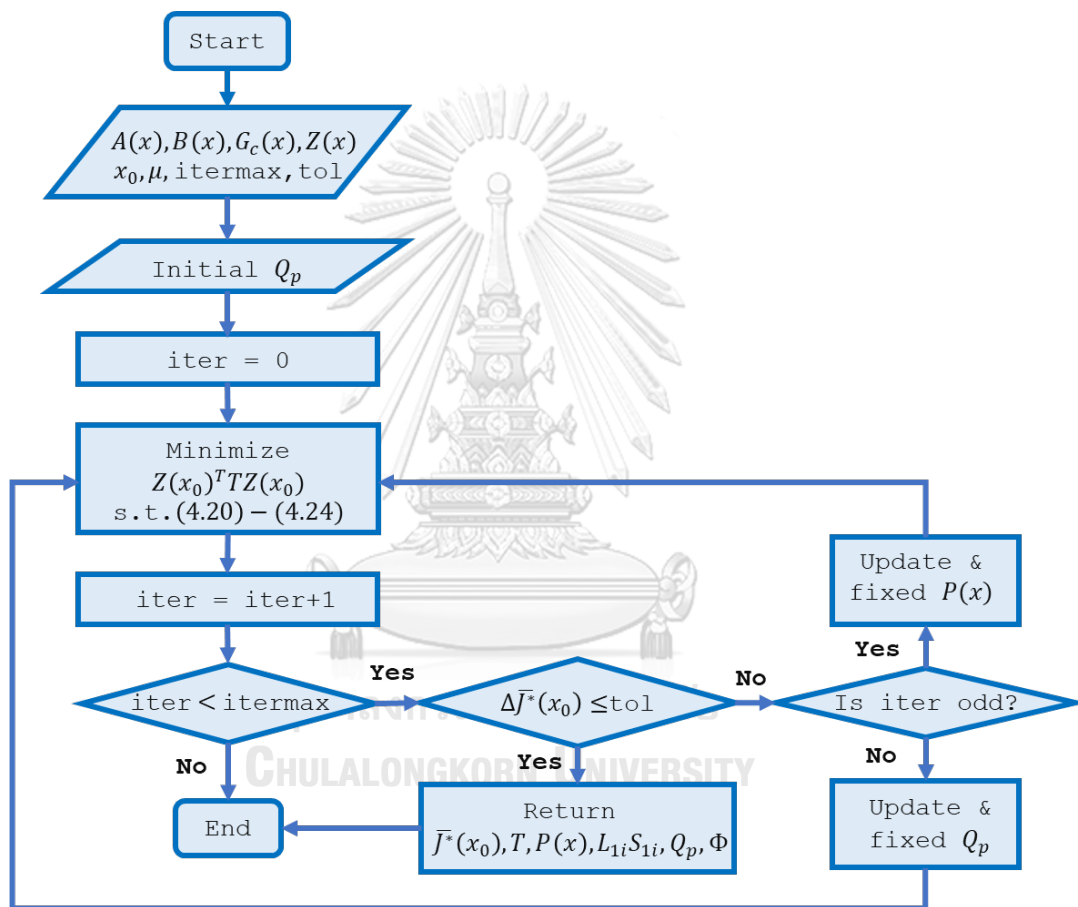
Start

$A(x), B(x), G_c(x), Z(x)$
$x_0, \mu,$ itermax, tol

Initial $Q_p$

iter = 0

Minimize
$Z(x_0)^T T Z(x_0)$
s.t. (4.20) − (4.24)

iter = iter+1

iter < itermax

Yes

$\Delta \bar{J}^*(x_0) \leq$ tol

No

Is iter odd?

Yes

Update & fixed $P(x)$

No

Update & fixed $Q_p$

No

Yes

Return
$\bar{J}^*(x_0), T, P(x), L_{1i}S_{1i}, Q_p, \Phi$

End

CHULALONGKORN UNIVERSITY